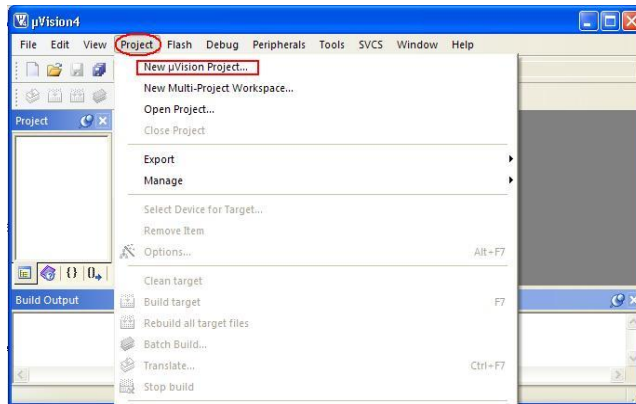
µVision4

File Edit View Project Flash Debug Peripherals Tools SVCS Window Help

Project

New µVision Project...
New Multi-Project Workspace...
Open Project...
Close Project

Export
Manage

Select Device for Target...
Remove Item
Options... Alt+F7

Clean target
Build target F7
Rebuild all target files
Batch Build...
Translate... Ctrl+F7
Stop build

Build Output